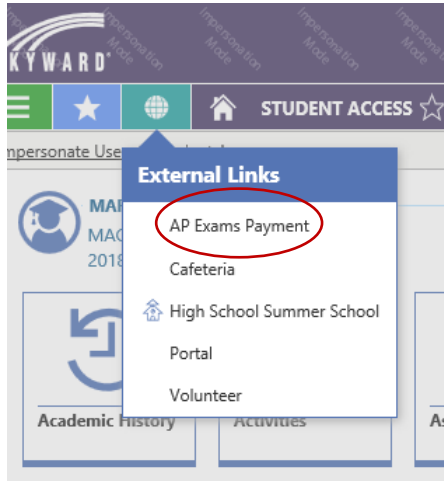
KYWARD

Impersonation Mode Impersonation Mode Impersonation Mode Impersonation Mode

STUDENT ACCESS

mpersonate Use

MA
MAC
2018

External Links

AP Exams Payment

Cafeteria

High School Summer School

Portal

Volunteer

Academic History

Activities

As